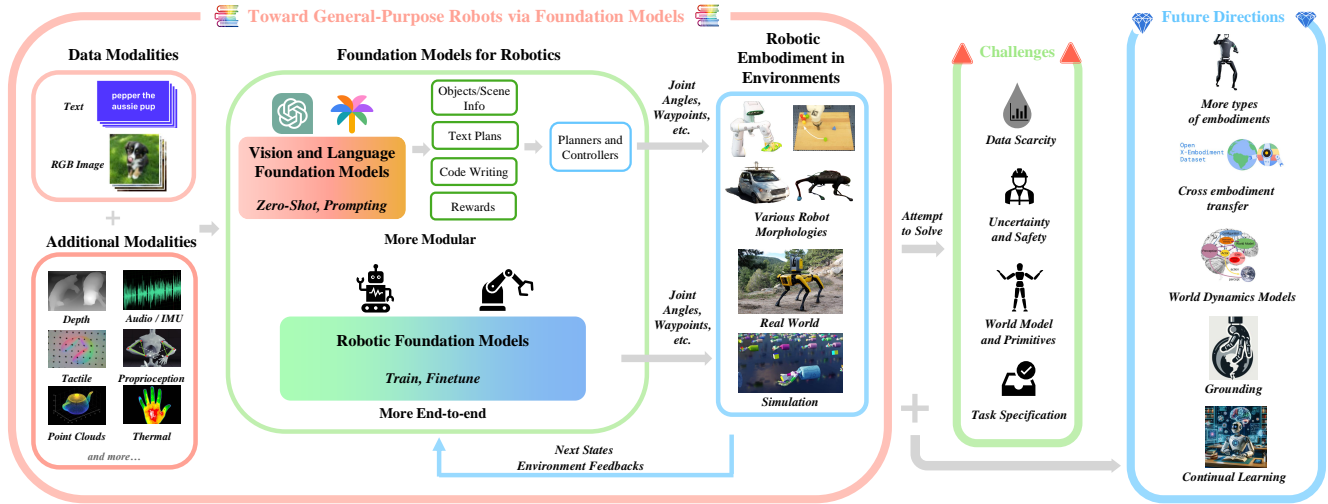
Toward General-Purpose Robots via Foundation Models

Data Modalities

Text

pepper the aussie pup

RGB Image

+

Additional Modalities

Depth

Audio / IMU

Tactile

Proprioception

Point Clouds

Thermal

and more…

Foundation Models for Robotics

Vision and Language Foundation Models

Zero-Shot, Prompting

Objects/Scene Info

Text Plans

Code Writing

Rewards

Planners and Controllers

More Modular

Robotic Foundation Models

Train, Finetune

More End-to-end

Joint Angles, Waypoints, etc.

Joint Angles, Waypoints, etc.

Next States Environment Feedbacks

Robotic Embodiment in Environments

Various Robot Morphologies

Real World

Simulation

Attempt to Solve

Challenges

Data Scarcity

Uncertainty and Safety

World Model and Primitives

Task Specification

+

Future Directions

More types of embodiments

Open X-Embodiment Dataset

Cross embodiment transfer

World Dynamics Models

Grounding

Continual Learning